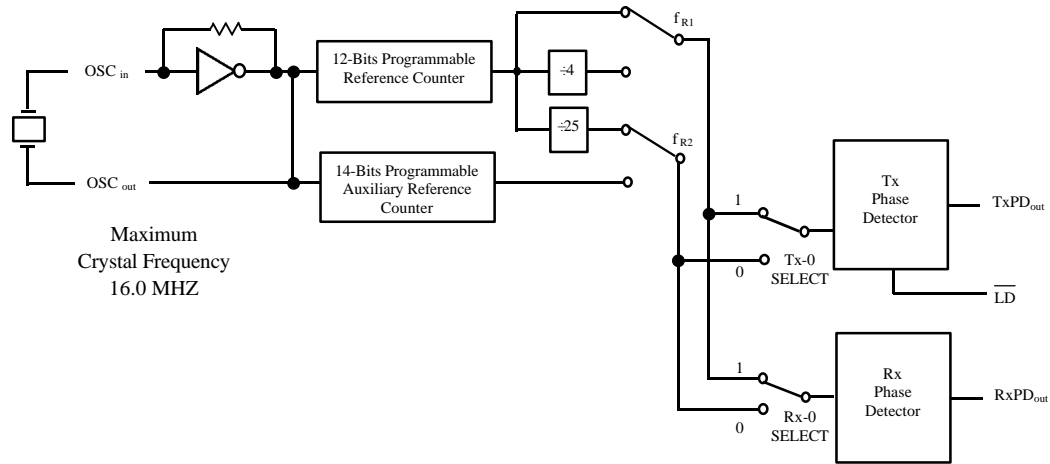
$OSC_{in}$

$OSC_{out}$

12-Bits Programmable Reference Counter

14-Bits Programmable Auxiliary Reference Counter

÷4

÷25

$f_{R1}$

$f_{R2}$

Maximum Crystal Frequency 16.0 MHZ

1

0

Tx-0 SELECT

Tx Phase Detector

$TxPD_{out}$

$\overline{LD}$

1

0

Rx-0 SELECT

Rx Phase Detector

$RxPD_{out}$